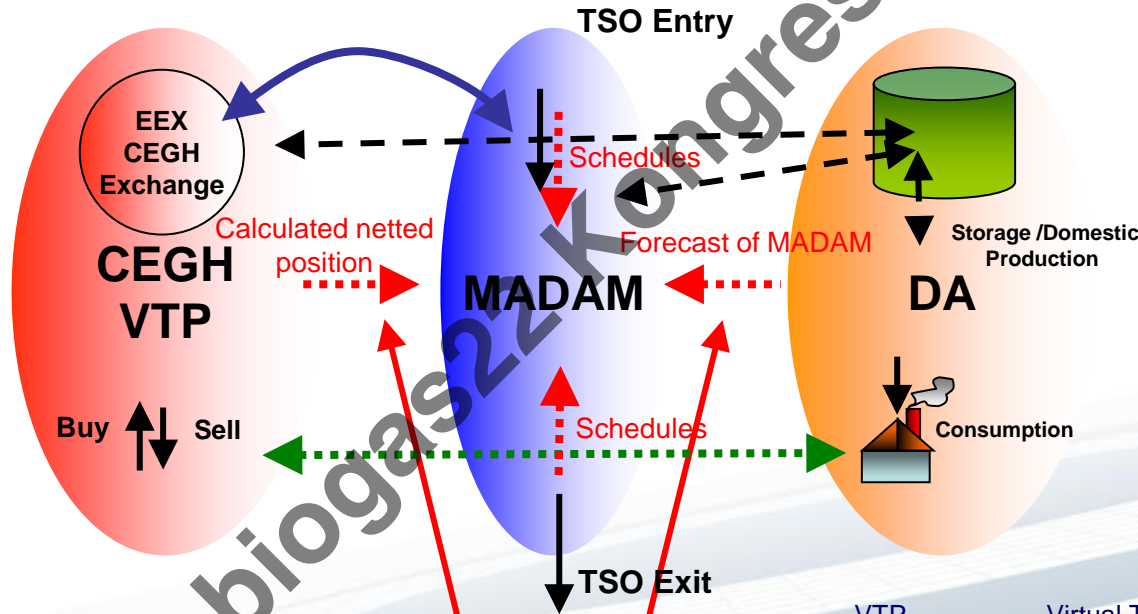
TSO Entry

EEX CEGH Exchange

Schedules

Calculated netted position

CEGH VTP

MADAM

Forecast of MADAM

Storage /Domestic Production

DA

Buy

Sell

Schedules

Consumption

TSO Exit

biogas22 Kongress

VTP

Virtual T